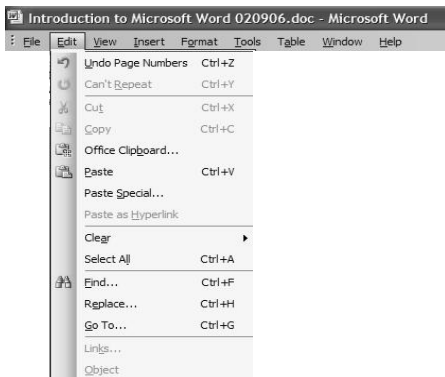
Introduction to Microsoft Word 020906.doc - Microsoft Word

File Edit View Insert Format Tools Table Window Help

Undo Page Numbers Ctrl+Z
Can't Repeat Ctrl+Y
Cut Ctrl+X
Copy Ctrl+C
Office Clipboard...
Paste Ctrl+V
Paste Special...
Paste as Hyperlink
Clear
Select All Ctrl+A
Find... Ctrl+F
Replace... Ctrl+H
Go To... Ctrl+G
Links...
Object